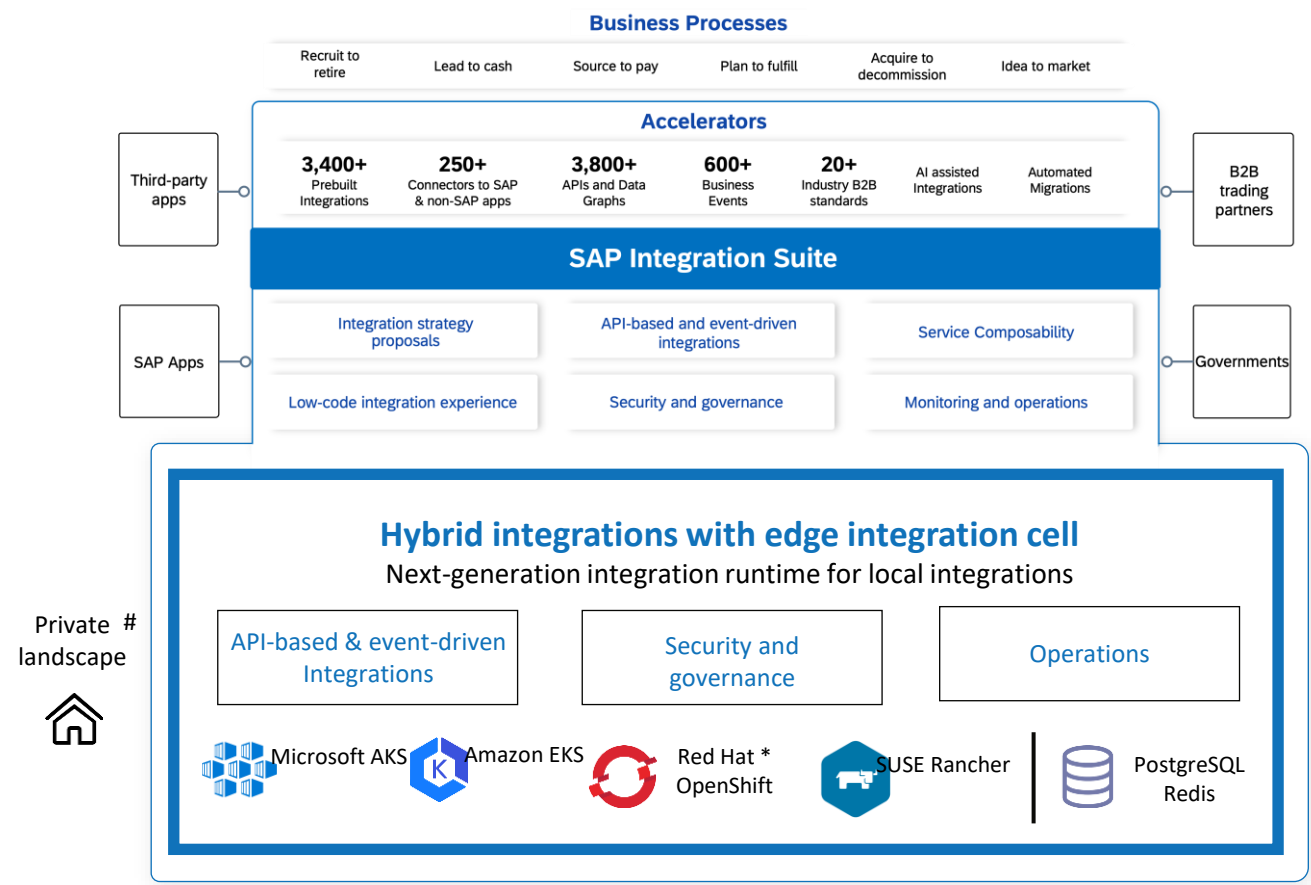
Business Processes

Recruit to retire | Lead to cash | Source to pay | Plan to fulfill | Acquire to decommission | Idea to market

Third-party apps

Accelerators

3,400+ Prebuilt Integrations
250+ Connectors to SAP & non-SAP apps
3,800+ APIs and Data Graphs
600+ Business Events
20+ Industry B2B standards
AI assisted Integrations
Automated Migrations

B2B trading partners

SAP Integration Suite

SAP Apps

Integration strategy proposals
API-based and event-driven integrations
Service Composability
Low-code integration experience
Security and governance
Monitoring and operations

Governments

Hybrid integrations with edge integration cell
Next-generation integration runtime for local integrations

Private # landscape

API-based & event-driven Integrations
Security and governance
Operations

Microsoft AKS
K
Amazon EKS
Red Hat * OpenShift
SUSE Rancher
PostgreSQL Redis